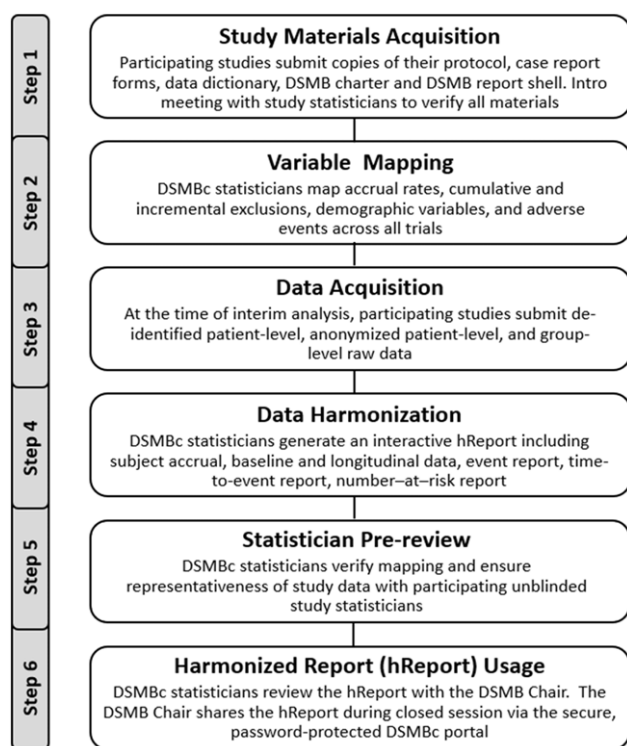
Step 1

Study Materials Acquisition

Participating studies submit copies of their protocol, case report forms, data dictionary, DSMB charter and DSMB report shell. Intro meeting with study statisticians to verify all materials

Step 2

Variable Mapping

DSMBc statisticians map accrual rates, cumulative and incremental exclusions, demographic variables, and adverse events across all trials

Step 3

Data Acquisition

At the time of interim analysis, participating studies submit de-identified patient-level, anonymized patient-level, and group-level raw data

Step 4

Data Harmonization

DSMBc statisticians generate an interactive hReport including subject accrual, baseline and longitudinal data, event report, time-to-event report, number–at–risk report

Step 5

Statistician Pre-review

DSMBc statisticians verify mapping and ensure representativeness of study data with participating unblinded study statisticians

Step 6

Harmonized Report (hReport) Usage

DSMBc statisticians review the hReport with the DSMB Chair. The DSMB Chair shares the hReport during closed session via the secure, password-protected DSMBc portal